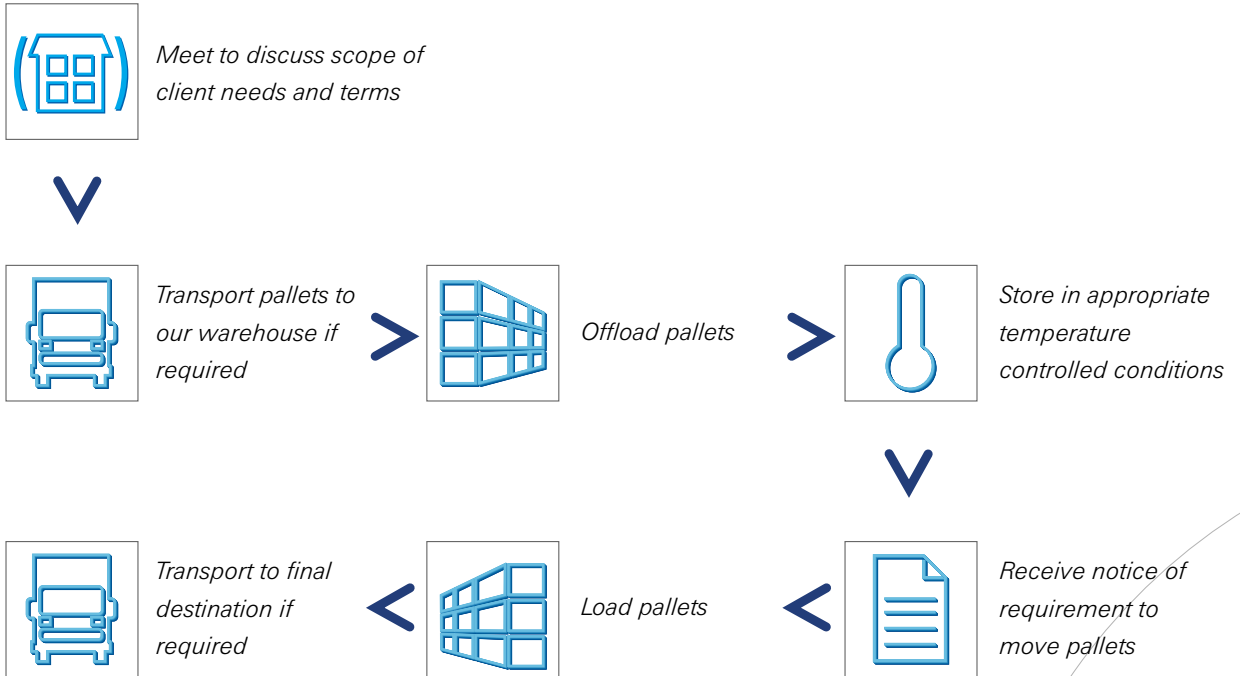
Meet to discuss scope of client needs and terms

Transport pallets to our warehouse if required

Offload pallets

Store in appropriate temperature controlled conditions

Receive notice of requirement to move pallets

Load pallets

Transport to final destination if required